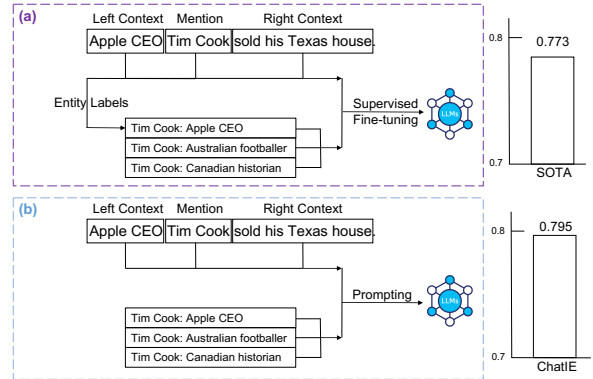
(a)
Left Context Mention Right Context
Apple CEO Tim Cook sold his Texas house.
Entity Labels
Tim Cook: Apple CEO
Tim Cook: Australian footballer
Tim Cook: Canadian historian
Supervised Fine-tuning
LLMs

0.8
0.773
0.7
SOTA

(b)
Left Context Mention Right Context
Apple CEO Tim Cook sold his Texas house.
Tim Cook: Apple CEO
Tim Cook: Australian footballer
Tim Cook: Canadian historian
Prompting
LLMs

0.8
0.795
0.7
ChatIE